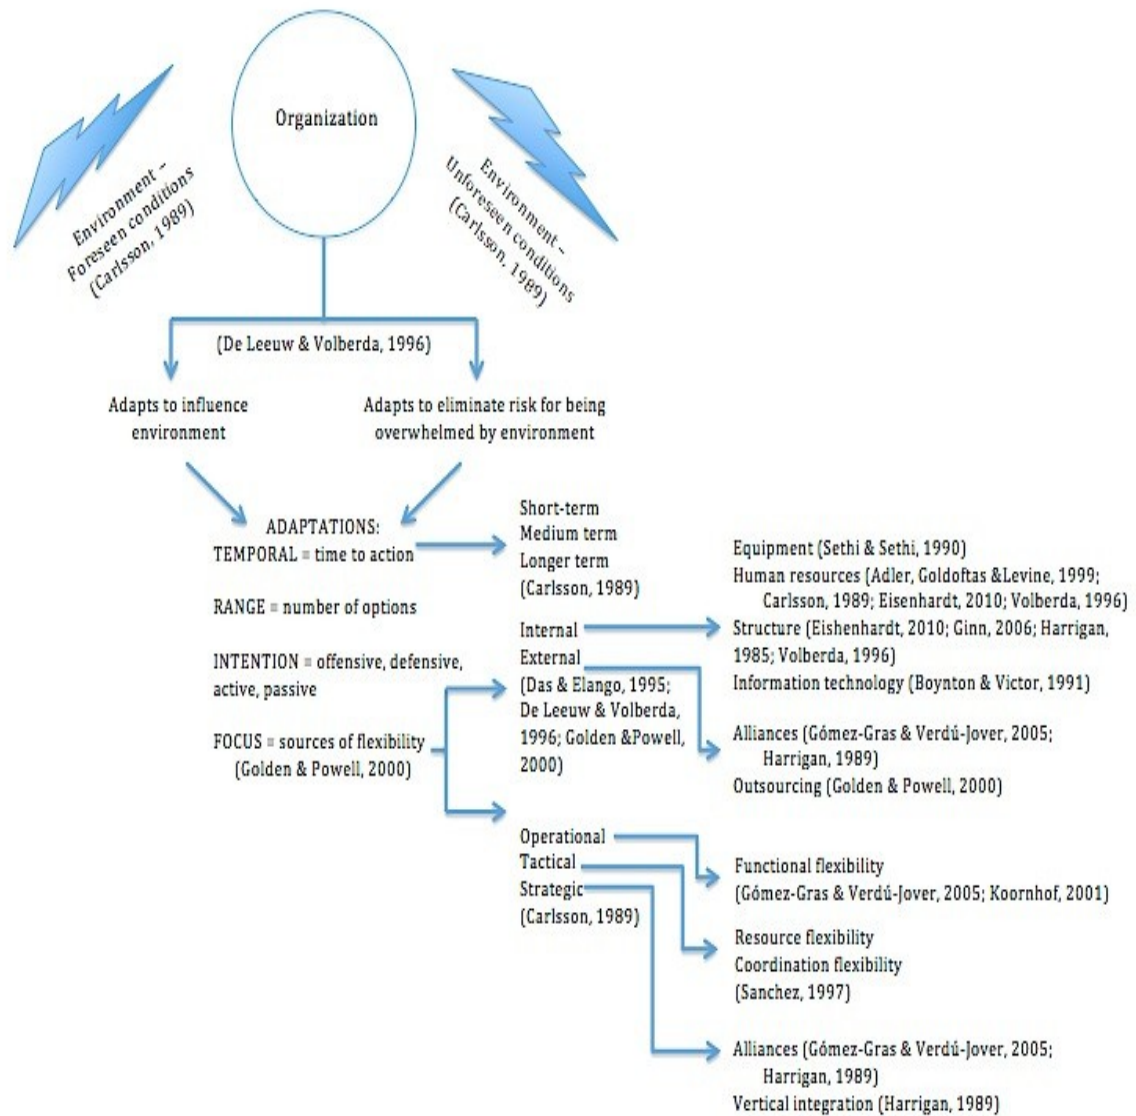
Organization

Environment – Foreseen conditions (Carlsson, 1989)

Environment – Unforeseen conditions (Carlsson, 1989)

(De Leeuw & Volberda, 1996)

Adapts to influence environment

Adapts to eliminate risk for being overwhelmed by environment

ADAPTATIONS:
TEMPORAL = time to action

RANGE = number of options

INTENTION = offensive, defensive, active, passive

FOCUS = sources of flexibility (Golden & Powell, 2000)

Short-term
Medium term
Longer term
(Carlsson, 1989)

Internal
External
(Das & Elango, 1995; De Leeuw & Volberda, 1996; Golden &Powell, 2000)

Equipment (Sethi & Sethi, 1990)
Human resources (Adler, Goldoftas &Levine, 1999; Carlsson, 1989; Eisenhardt, 2010; Volberda, 1996)
Structure (Eishenhardt, 2010; Ginn, 2006; Harrigan, 1985; Volberda, 1996)
Information technology (Boynton & Victor, 1991)

Alliances (Gómez-Gras & Verdú-Jover, 2005; Harrigan, 1989)
Outsourcing (Golden & Powell, 2000)

Operational
Tactical
Strategic
(Carlsson, 1989)

Functional flexibility
(Gómez-Gras & Verdú-Jover, 2005; Koornhof, 2001)

Resource flexibility
Coordination flexibility
(Sanchez, 1997)

Alliances (Gómez-Gras & Verdú-Jover, 2005; Harrigan, 1989)
Vertical integration (Harrigan, 1989)